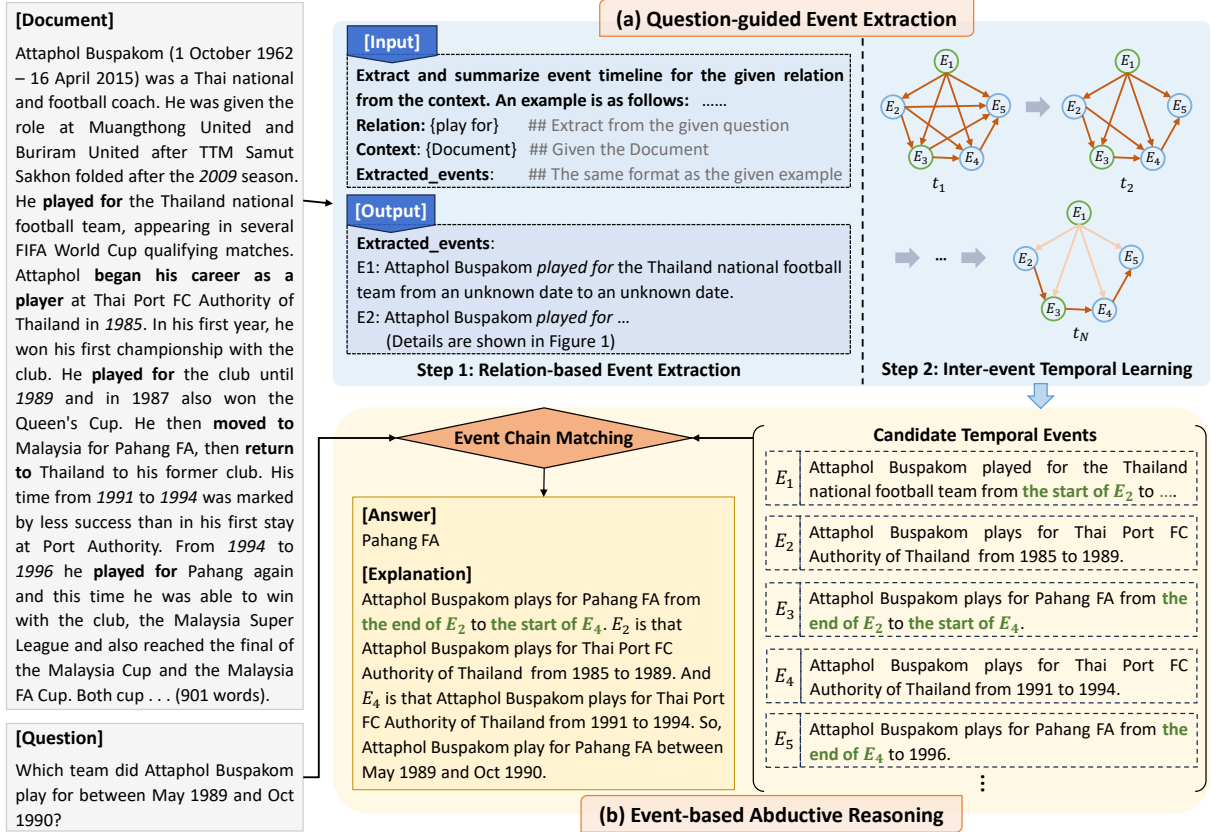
[Document]

Attaphol Buspakom (1 October 1962 – 16 April 2015) was a Thai national and football coach. He was given the role at Muangthong United and Buriram United after TTM Samut Sakhon folded after the 2009 season. He played for the Thailand national football team, appearing in several FIFA World Cup qualifying matches. Attaphol began his career as a player at Thai Port FC Authority of Thailand in 1985. In his first year, he won his first championship with the club. He played for the club until 1989 and in 1987 also won the Queen's Cup. He then moved to Malaysia for Pahang FA, then return to Thailand to his former club. His time from 1991 to 1994 was marked by less success than in his first stay at Port Authority. From 1994 to 1996 he played for Pahang again and this time he was able to win with the club, the Malaysia Super League and also reached the final of the Malaysia Cup and the Malaysia FA Cup. Both cup . . . (901 words).

[Question]

Which team did Attaphol Buspakom play for between May 1989 and Oct 1990?

(a) Question-guided Event Extraction

[Input]

Extract and summarize event timeline for the given relation from the context. An example is as follows: ......

Relation: {play for} ## Extract from the given question

Context: {Document} ## Given the Document

Extracted_events: ## The same format as the given example

[Output]

Extracted_events:

E1: Attaphol Buspakom played for the Thailand national football team from an unknown date to an unknown date.

E2: Attaphol Buspakom played for ...

(Details are shown in Figure 1)

Step 1: Relation-based Event Extraction

$E_1$ $E_2$ $E_3$ $E_4$ $E_5$ $t_1$

$E_1$ $E_2$ $E_3$ $E_4$ $E_5$ $t_2$

...

$E_1$ $E_2$ $E_3$ $E_4$ $E_5$ $t_N$

Step 2: Inter-event Temporal Learning

Event Chain Matching

[Answer]

Pahang FA

[Explanation]

Attaphol Buspakom plays for Pahang FA from the end of $E_2$ to the start of $E_4$. $E_2$ is that Attaphol Buspakom plays for Thai Port FC Authority of Thailand from 1985 to 1989. And $E_4$ is that Attaphol Buspakom plays for Thai Port FC Authority of Thailand from 1991 to 1994. So, Attaphol Buspakom play for Pahang FA between May 1989 and Oct 1990.

Candidate Temporal Events

$E_1$ Attaphol Buspakom played for the Thailand national football team from the start of $E_2$ to ....

$E_2$ Attaphol Buspakom plays for Thai Port FC Authority of Thailand from 1985 to 1989.

$E_3$ Attaphol Buspakom plays for Pahang FA from the end of $E_2$ to the start of $E_4$.

$E_4$ Attaphol Buspakom plays for Thai Port FC Authority of Thailand from 1991 to 1994.

$E_5$ Attaphol Buspakom plays for Pahang FA from the end of $E_4$ to 1996.

⋮

(b) Event-based Abductive Reasoning